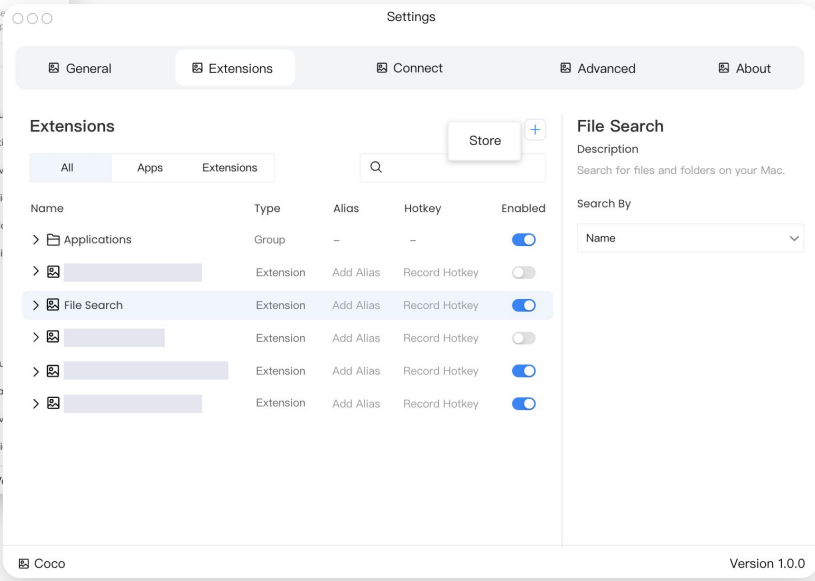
Settings

General
Extensions
Connect
Advanced
About

Extensions

Store
+

All
Apps
Extensions

| Name | Type | Alias | Hotkey | Enabled |
|---|---|---|---|---|
| Applications | Group | – | – | |
| | Extension | Add Alias | Record Hotkey | |
| File Search | Extension | Add Alias | Record Hotkey | |
| | Extension | Add Alias | Record Hotkey | |
| | Extension | Add Alias | Record Hotkey | |
| | Extension | Add Alias | Record Hotkey | |

File Search
Description
Search for files and folders on your Mac.

Search By
Name

Coco
Version 1.0.0